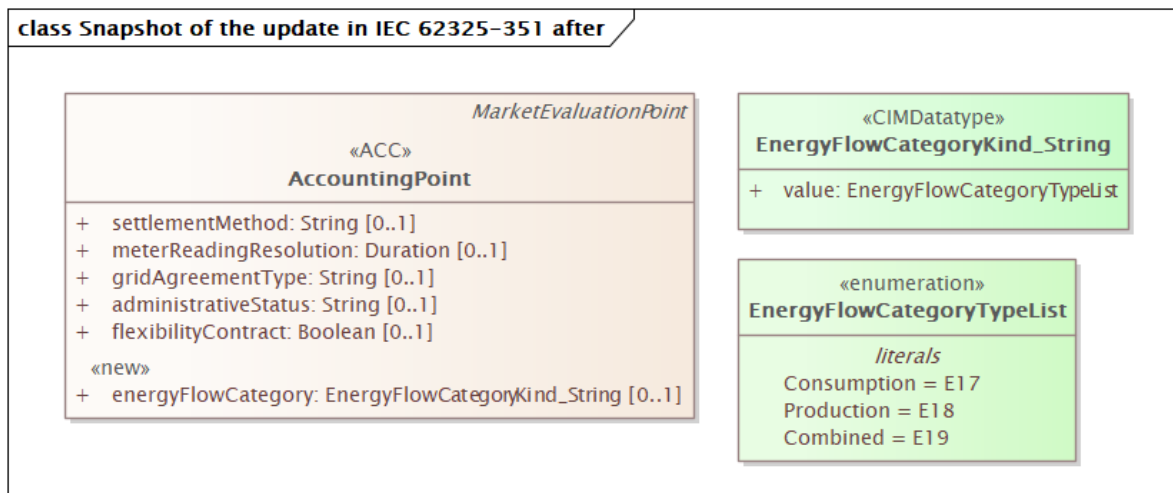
class Snapshot of the update in IEC 62325-351 after

MarketEvaluationPoint
«ACC»
AccountingPoint

+ settlementMethod: String [0..1]
+ meterReadingResolution: Duration [0..1]
+ gridAgreementType: String [0..1]
+ administrativeStatus: String [0..1]
+ flexibilityContract: Boolean [0..1]
«new»
+ energyFlowCategory: EnergyFlowCategoryKind_String [0..1]

«CIMDatatype»
EnergyFlowCategoryKind_String

+ value: EnergyFlowCategoryTypeList

«enumeration»
EnergyFlowCategoryTypeList

literals
Consumption = E17
Production = E18
Combined = E19